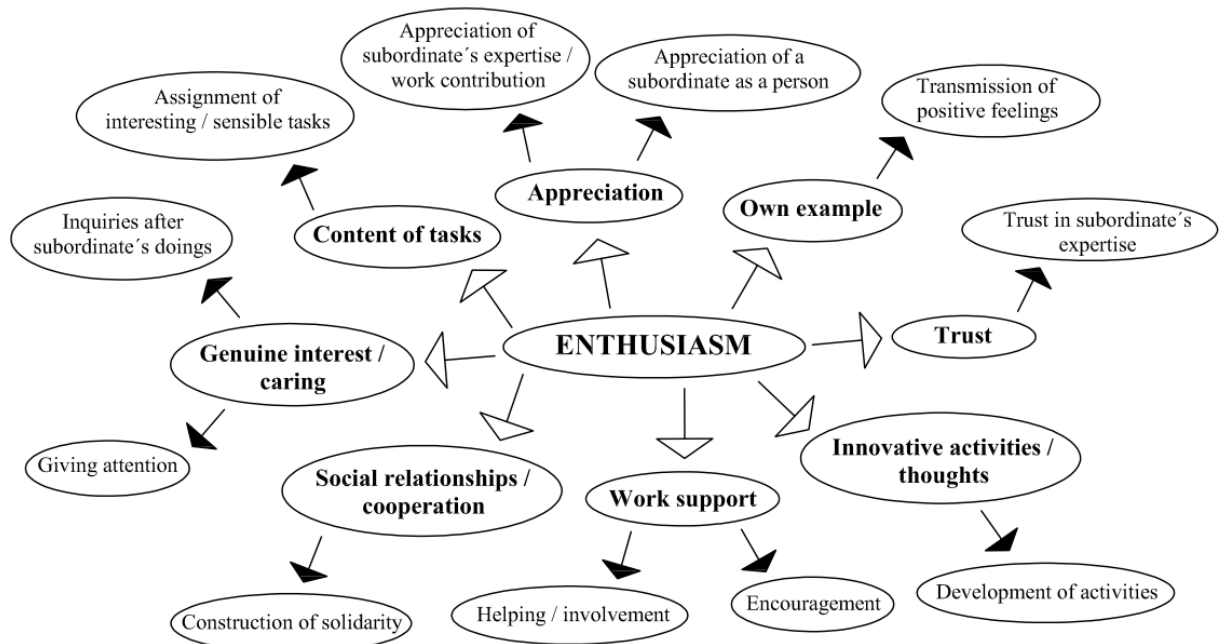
Appreciation of subordinate´s expertise / work contribution

Appreciation of a subordinate as a person

Transmission of positive feelings

Assignment of interesting / sensible tasks

Appreciation

Own example

Inquiries after subordinate´s doings

Content of tasks

Trust in subordinate´s expertise

ENTHUSIASM

Trust

Genuine interest / caring

Giving attention

Social relationships / cooperation

Work support

Innovative activities / thoughts

Construction of solidarity

Helping / involvement

Encouragement

Development of activities